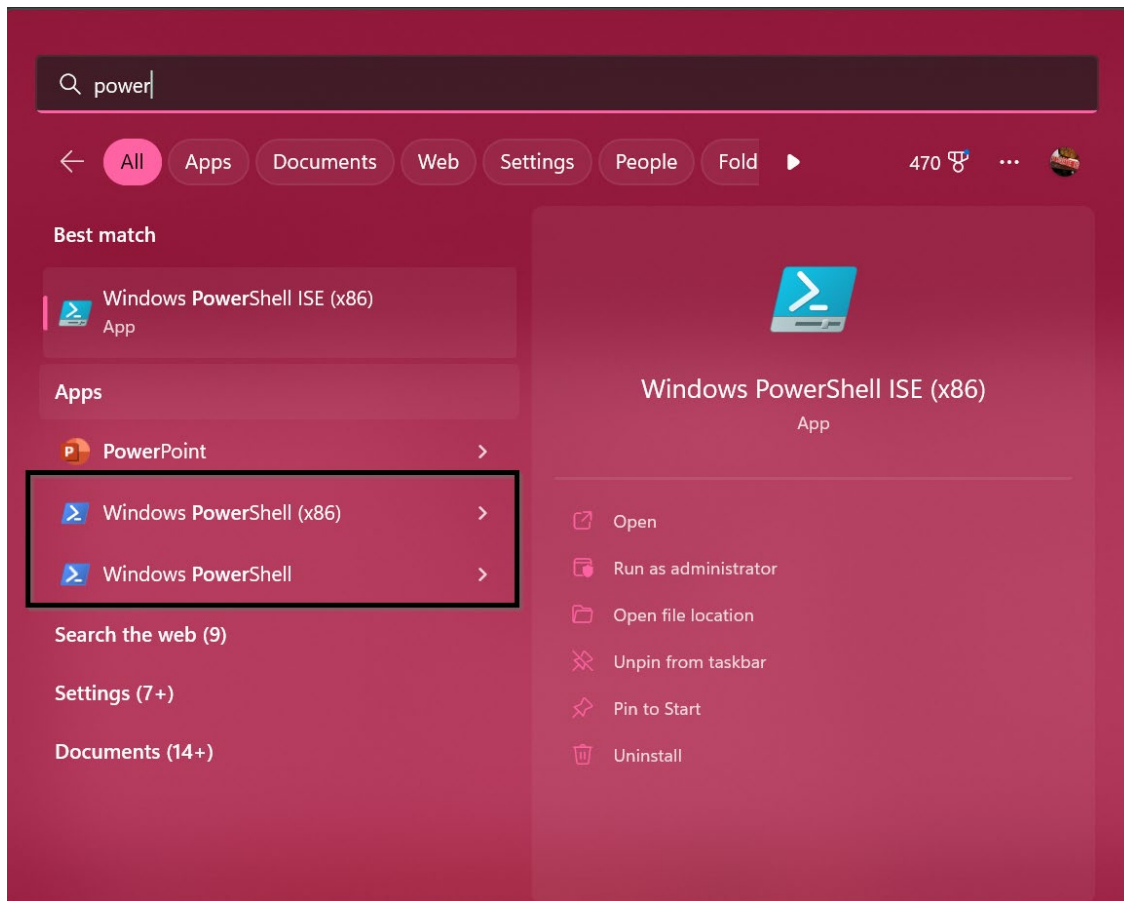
power

All Apps Documents Web Settings People Fold

470

Best match

Windows PowerShell ISE (x86)
App

Apps

PowerPoint

Windows PowerShell (x86)

Windows PowerShell

Search the web (9)

Settings (7+)

Documents (14+)

Windows PowerShell ISE (x86)
App

Open

Run as administrator

Open file location

Unpin from taskbar

Pin to Start

Uninstall